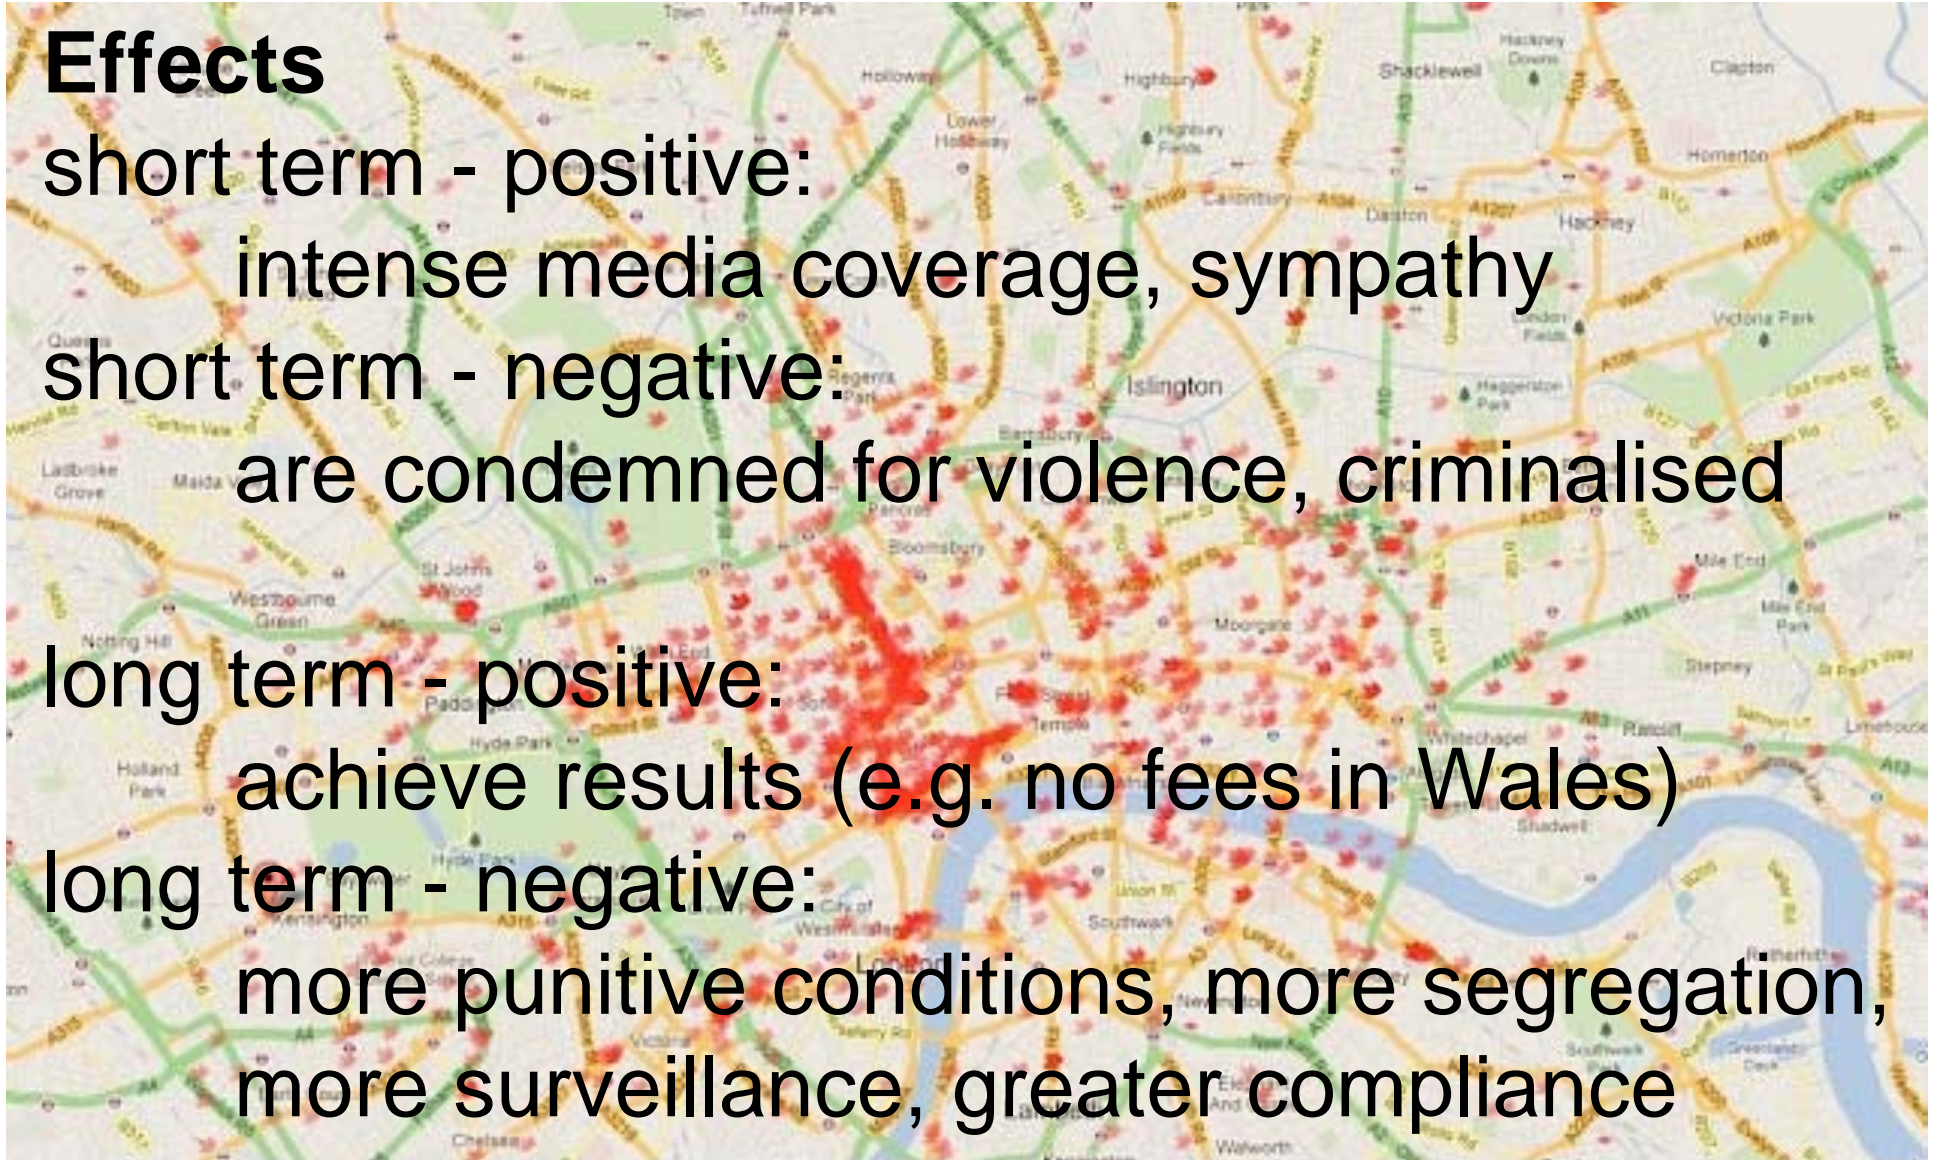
**Effects**

short term - positive:

intense media coverage, sympathy

short term - negative:

are condemned for violence, criminalised

long term - positive:

achieve results (e.g. no fees in Wales)

long term - negative:

more punitive conditions, more segregation, more surveillance, greater compliance